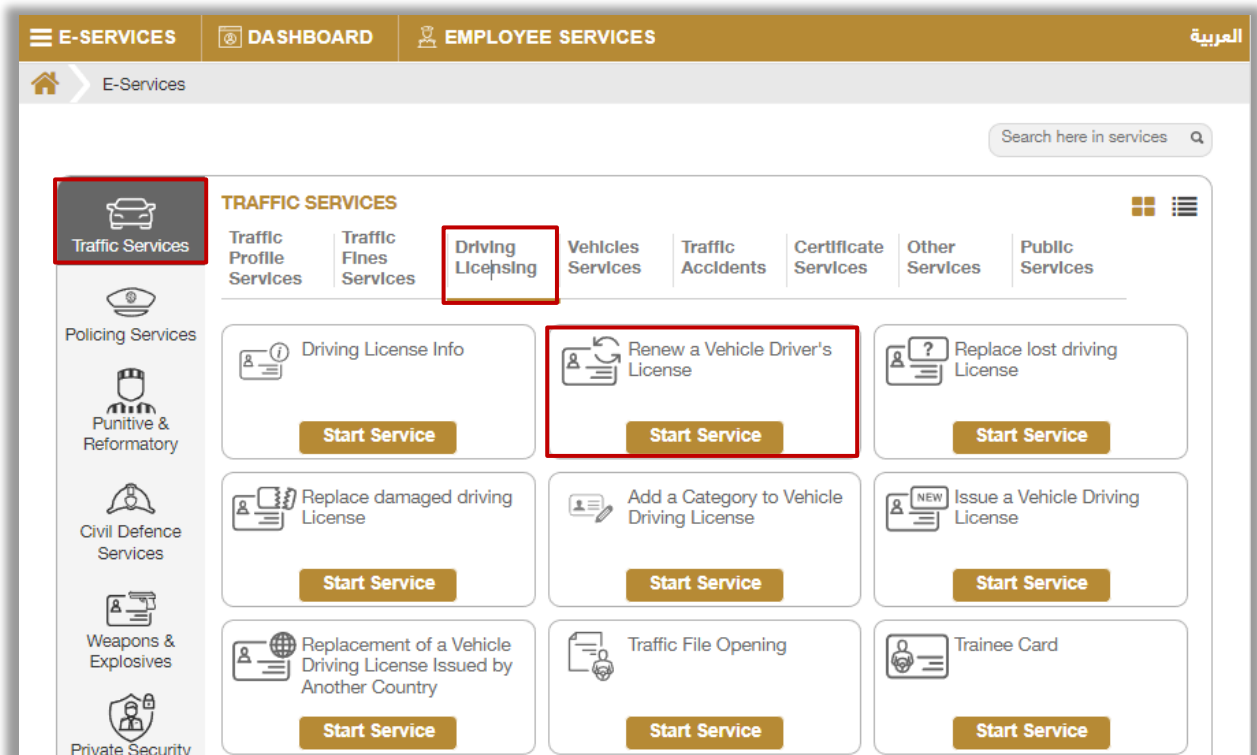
E-SERVICES DASHBOARD EMPLOYEE SERVICES العربية

E-Services

Search here in services

Traffic Services

Policing Services

Punitive & Reformatory

Civil Defence Services

Weapons & Explosives

Private Security

TRAFFIC SERVICES

Traffic Profile Services | Traffic Fines Services | Driving Licensing | Vehicles Services | Traffic Accidents | Certificate Services | Other Services | Public Services

Driving License Info
Start Service

Renew a Vehicle Driver's License
Start Service

Replace lost driving License
Start Service

Replace damaged driving License
Start Service

Add a Category to Vehicle Driving License
Start Service

NEW
Issue a Vehicle Driving License
Start Service

Replacement of a Vehicle Driving License Issued by Another Country
Start Service

Traffic File Opening
Start Service

Trainee Card
Start Service